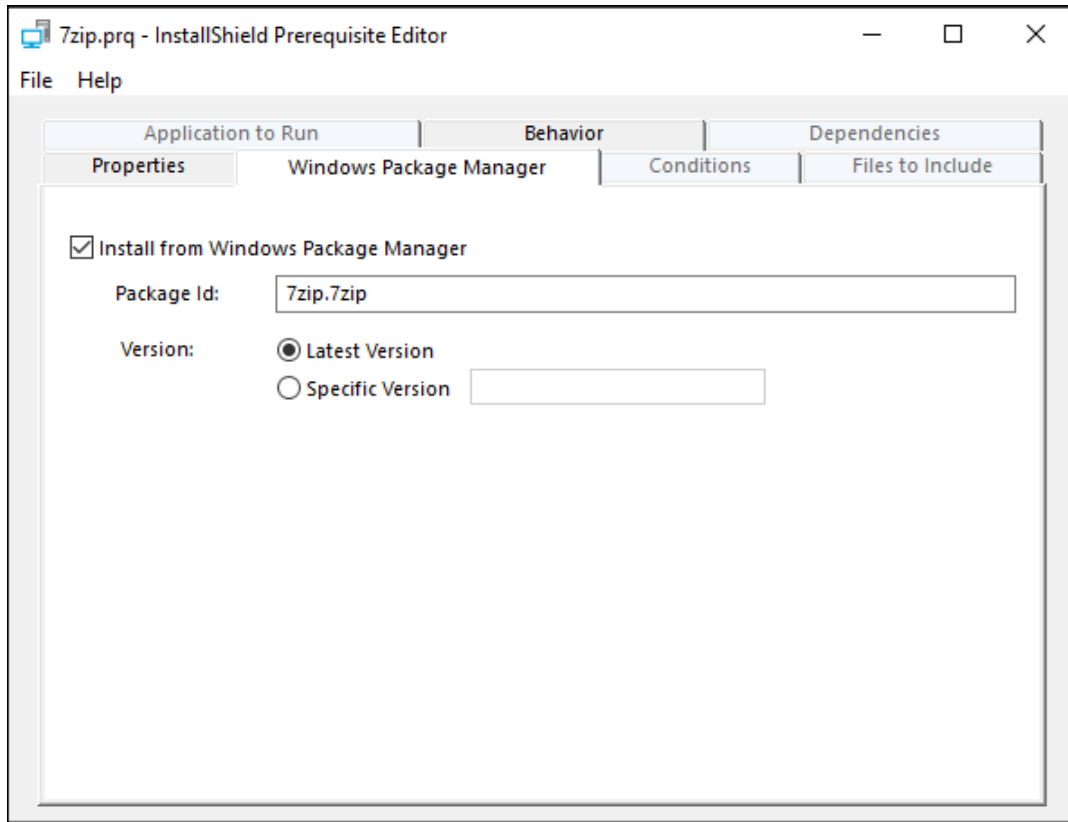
7zip.prq - InstallShield Prerequisite Editor

File Help

Application to Run
Behavior
Dependencies
Properties
Windows Package Manager
Conditions
Files to Include

Install from Windows Package Manager

Package Id: 7zip.7zip

Version: Latest Version
Specific Version